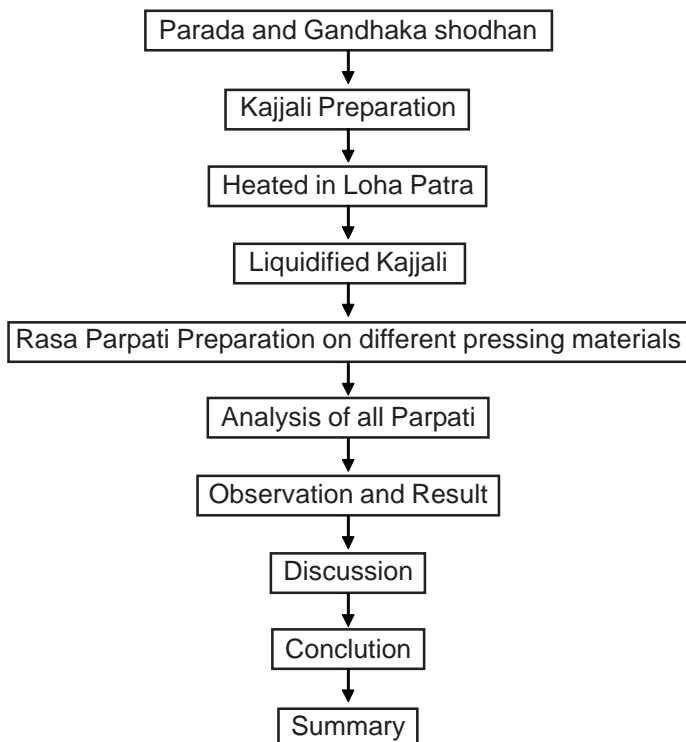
Parada and Gandhaka shodhan

Kajjali Preparation

Heated in Loha Patra

Liquidified Kajjali

Rasa Parpati Preparation on different pressing materials

Analysis of all Parpati

Observation and Result

Discussion

Conclution

Summary